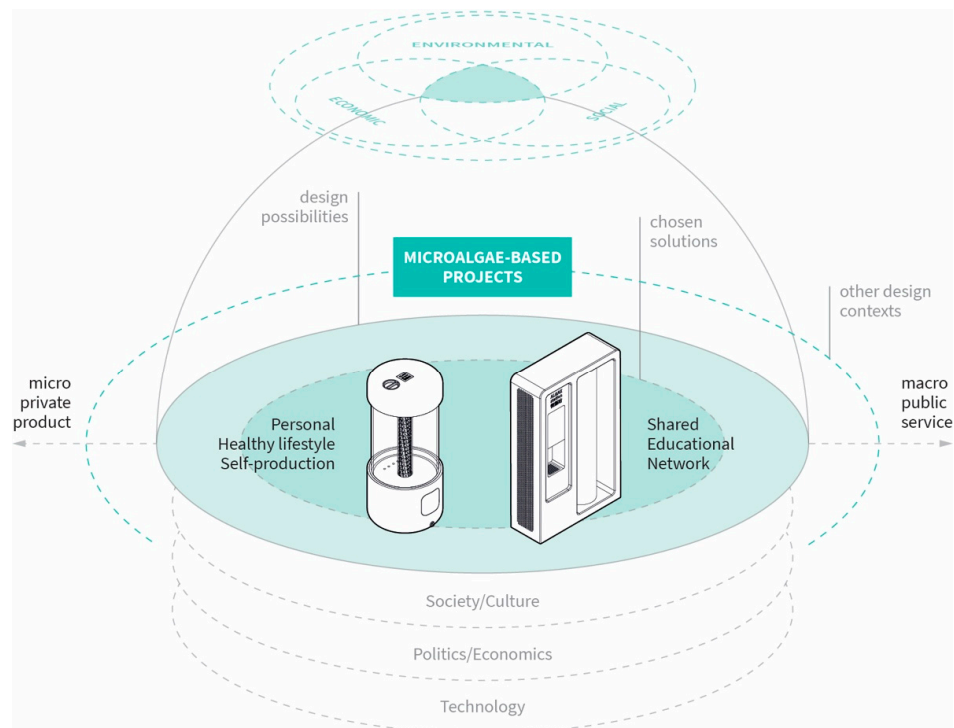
ENVIRONMENTAL
ECONOMIC
SOCIAL

design possibilities

chosen solutions

MICROALGAE-BASED PROJECTS

other design contexts

micro
private
product

Personal
Healthy lifestyle
Self-production

Shared
Educational
Network

macro
public
service

Society/Culture

Politics/Economics

Technology